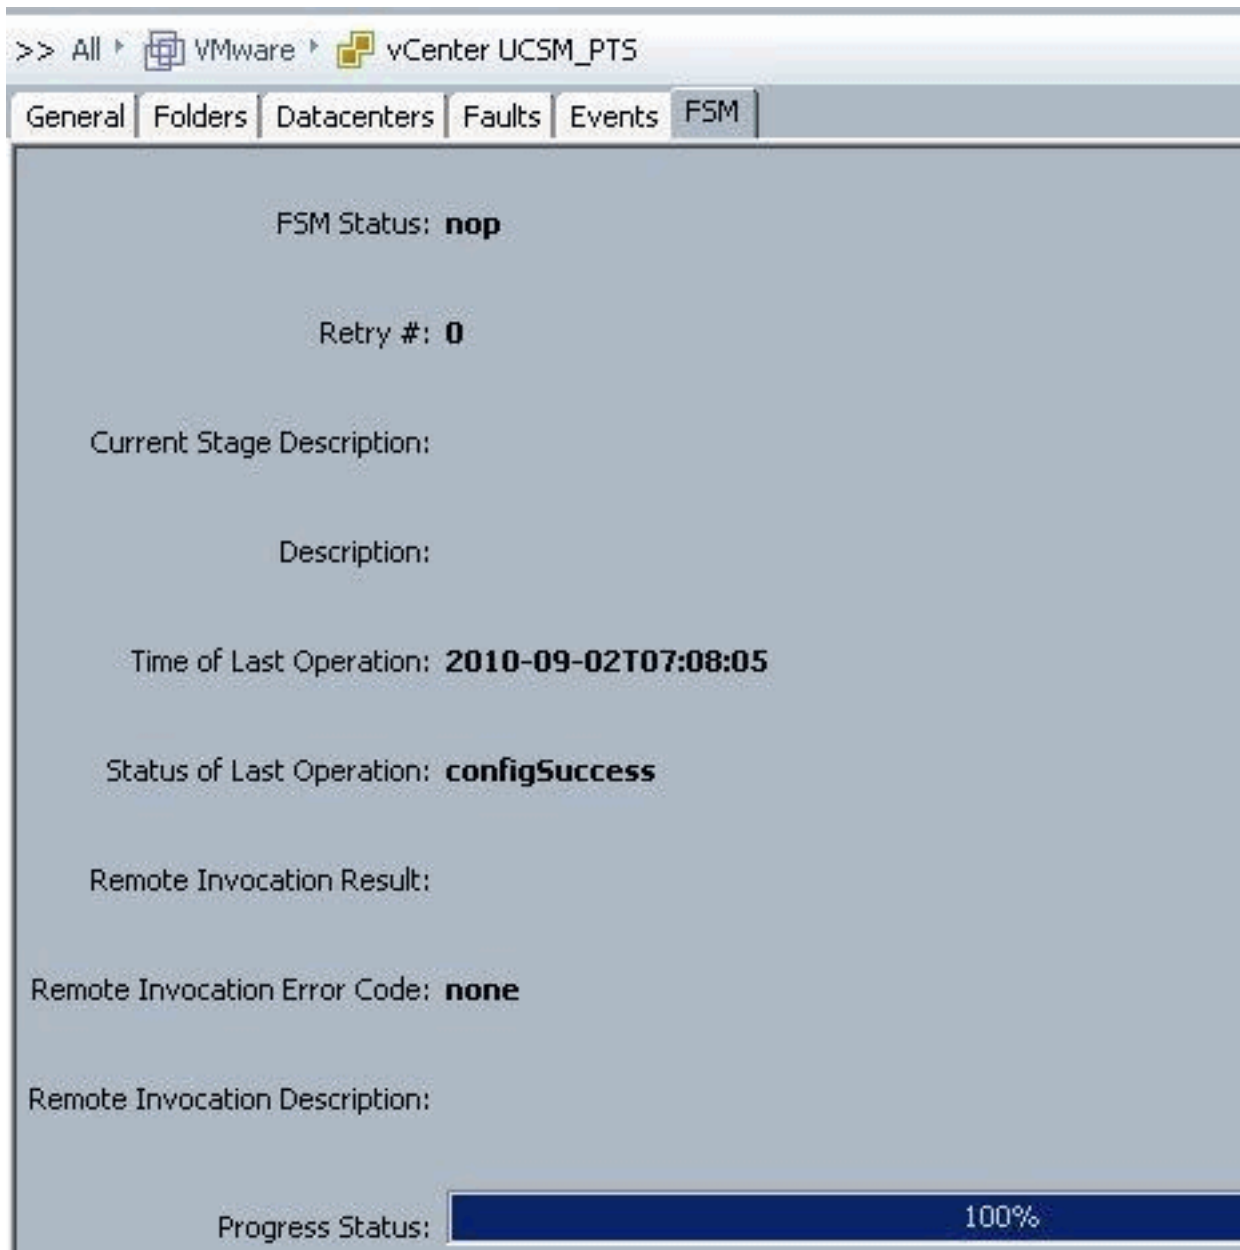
>> All ▸ VMware ▸ vCenter UCSM_PTS

General | Folders | Datacenters | Faults | Events | FSM

FSM Status: nop

Retry #: 0

Current Stage Description:

Description:

Time of Last Operation: 2010-09-02T07:08:05

Status of Last Operation: configSuccess

Remote Invocation Result:

Remote Invocation Error Code: none

Remote Invocation Description:

Progress Status: 100%